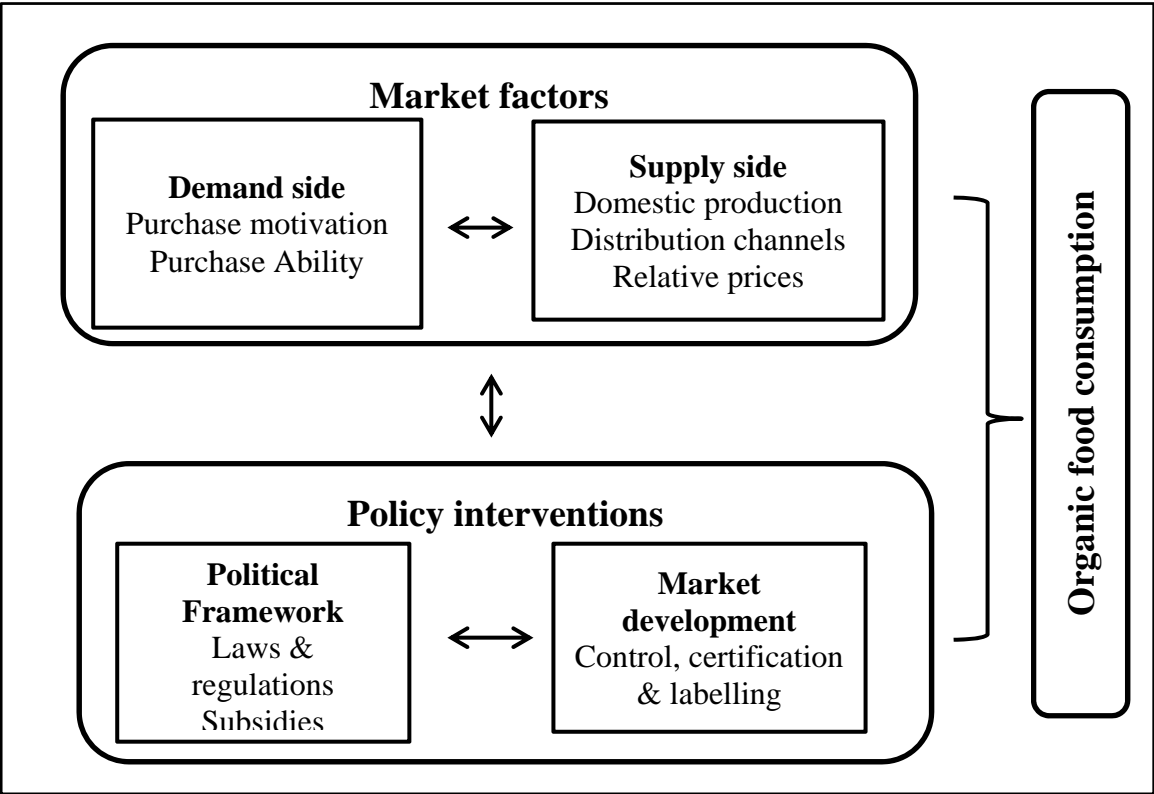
Market factors

Demand side
Purchase motivation
Purchase Ability

Supply side
Domestic production
Distribution channels
Relative prices

Policy interventions

Political Framework
Laws & regulations
Subsidies

Market development
Control, certification & labelling

Organic food consumption